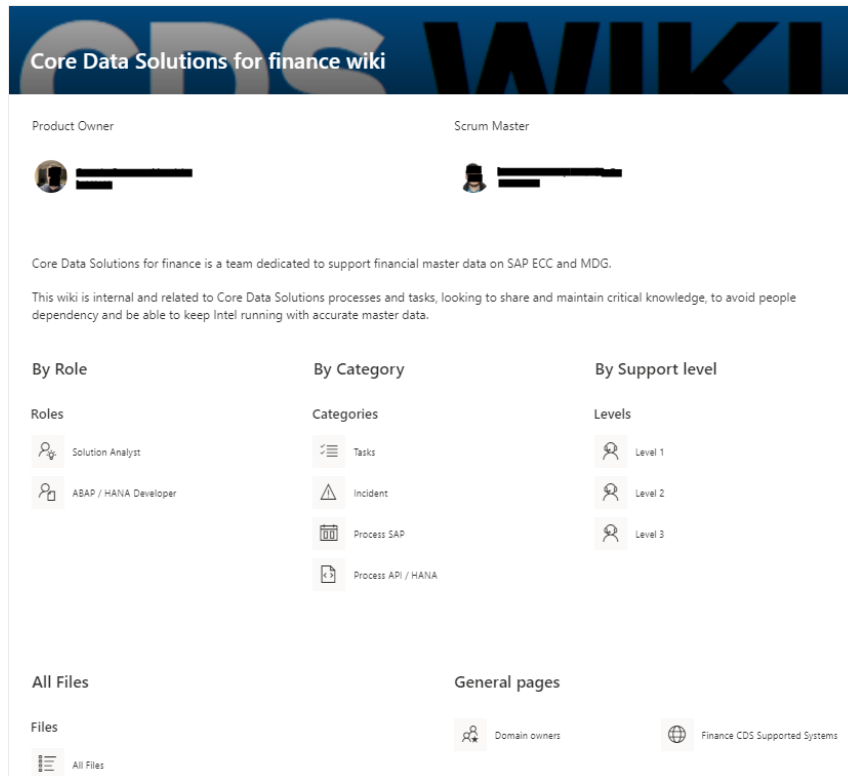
Core Data Solutions for finance wiki

Product Owner

Scrum Master

Core Data Solutions for finance is a team dedicated to support financial master data on SAP ECC and MDG.

This wiki is internal and related to Core Data Solutions processes and tasks, looking to share and maintain critical knowledge, to avoid people dependency and be able to keep Intel running with accurate master data.

By Role

Roles

Solution Analyst

ABAP / HANA Developer

By Category

Categories

Tasks

Incident

Process SAP

Process API / HANA

By Support level

Levels

Level 1

Level 2

Level 3

All Files

Files

All Files

General pages

Domain owners

Finance CDS Supported Systems